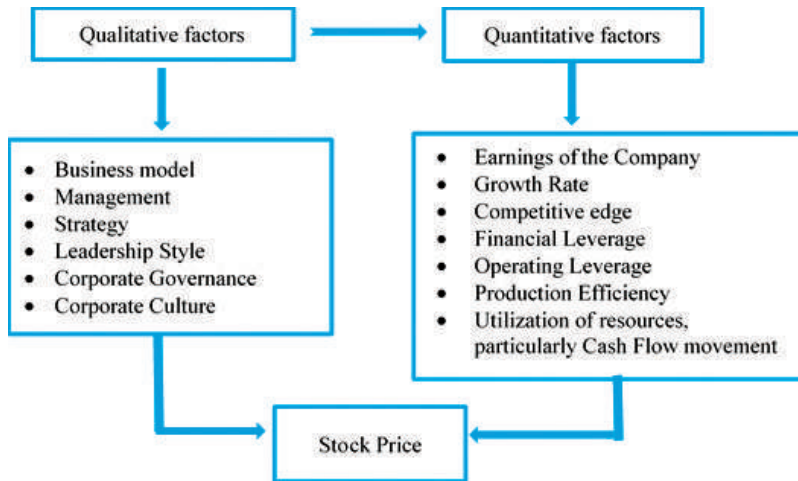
Qualitative factors

Quantitative factors

- Business model
- Management
- Strategy
- Leadership Style
- Corporate Governance
- Corporate Culture

- Earnings of the Company
- Growth Rate
- Competitive edge
- Financial Leverage
- Operating Leverage
- Production Efficiency
- Utilization of resources, particularly Cash Flow movement

Stock Price